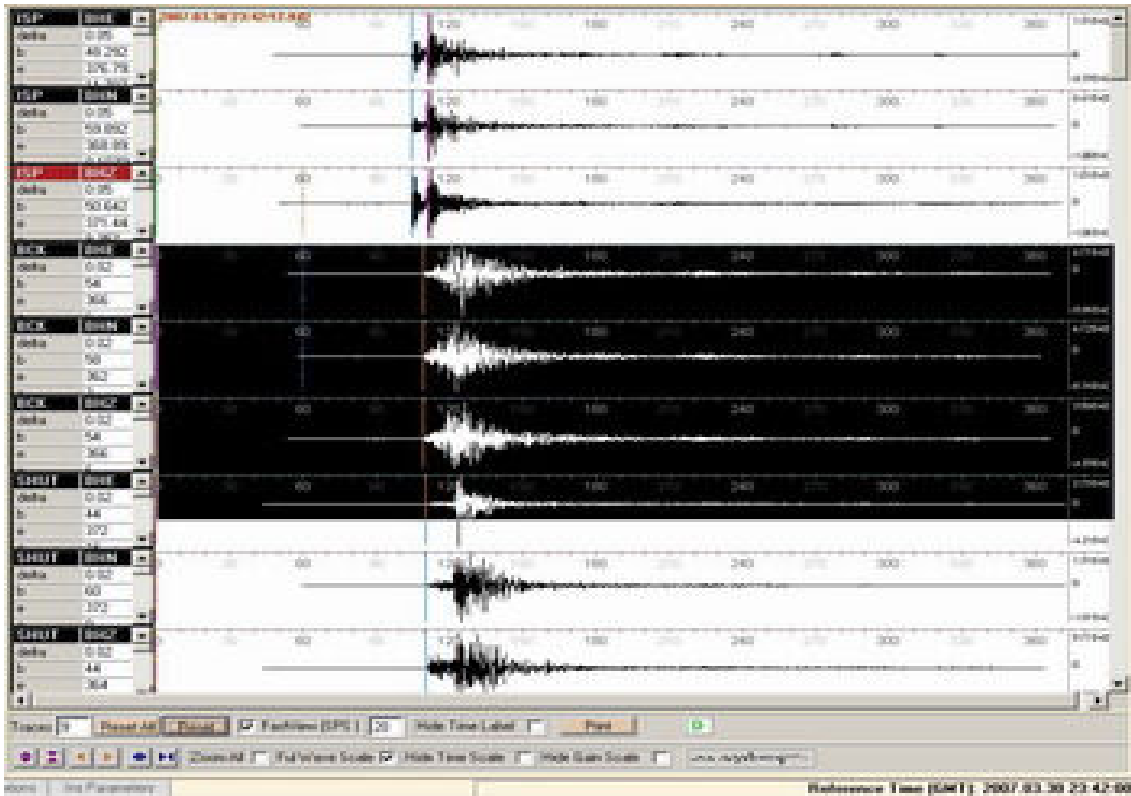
ISP BHE
delta 0.05
b 40.292
e 376.76

ISP BHN
delta 0.05
b 59.892
e 368.99

ISP BHZ
delta 0.05
b 50.642
e 371.44

BCK BHE
delta 0.02
b 56
e 366

BCK BHN
delta 0.02
b 50
e 362

BCK BHZ
delta 0.02
b 56
e 366

SHUT BHE
delta 0.02
b 44
e 372

SHUT BHN
delta 0.02
b 60
e 373

SHUT BHZ
delta 0.02
b 44
e 364

2007.03.30 23:42:17.840

60 120 180 240 300 360

Traces 9 Reset All Reset Fastview (SPS) 20 Hide Time Label Print

Zoom All Full Wave Scale Hide Time Scale Hide Gain Scale

Reference Time (GMT): 2007.03.30 23:42:00